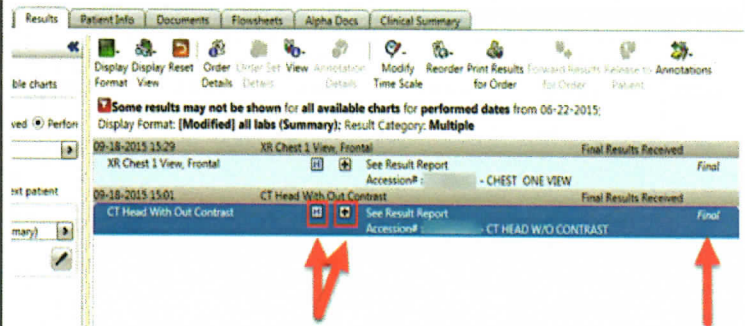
Results | Patient Info | Documents | Flowsheets | Alpha Docs | Clinical Summary

«

ble charts

ved ● Perfor

xt patient

mary)

Display Format | Display View | Reset | Order Details | Order Set Details | View | Annotation Details | Modify Time Scale | Reorder | Print Results for Order | Forward Results for Order | Release to Patient | Annotations

Some results may not be shown for all available charts for performed dates from 06-22-2015;
Display Format: [Modified] all labs (Summary); Result Category: Multiple

09-18-2015 15:29 | XR Chest 1 View, Frontal | Final Results Received
XR Chest 1 View, Frontal | H | + | See Result Report Accession# : - CHEST ONE VIEW | Final

09-18-2015 15:01 | CT Head With Out Contrast | Final Results Received
CT Head With Out Contrast | H | + | See Result Report Accession# : CT HEAD W/O CONTRAST | Final